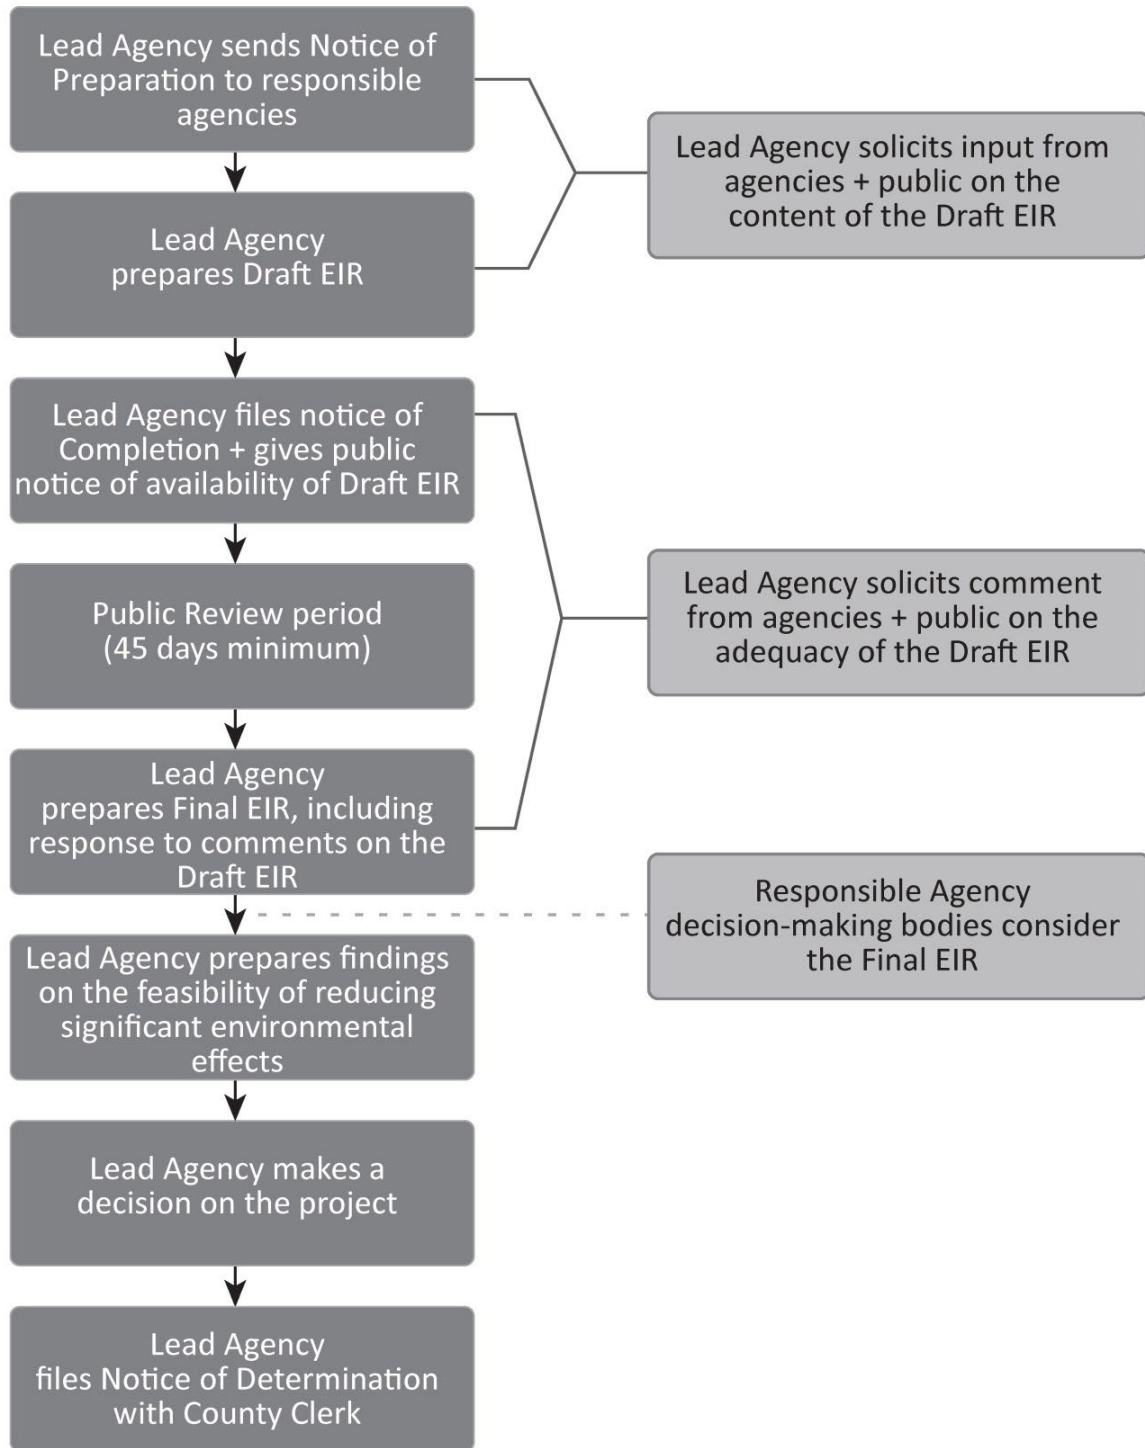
Lead Agency sends Notice of Preparation to responsible agencies

Lead Agency prepares Draft EIR

Lead Agency solicits input from agencies + public on the content of the Draft EIR

Lead Agency files notice of Completion + gives public notice of availability of Draft EIR

Public Review period (45 days minimum)

Lead Agency prepares Final EIR, including response to comments on the Draft EIR

Lead Agency solicits comment from agencies + public on the adequacy of the Draft EIR

Responsible Agency decision-making bodies consider the Final EIR

Lead Agency prepares findings on the feasibility of reducing significant environmental effects

Lead Agency makes a decision on the project

Lead Agency files Notice of Determination with County Clerk